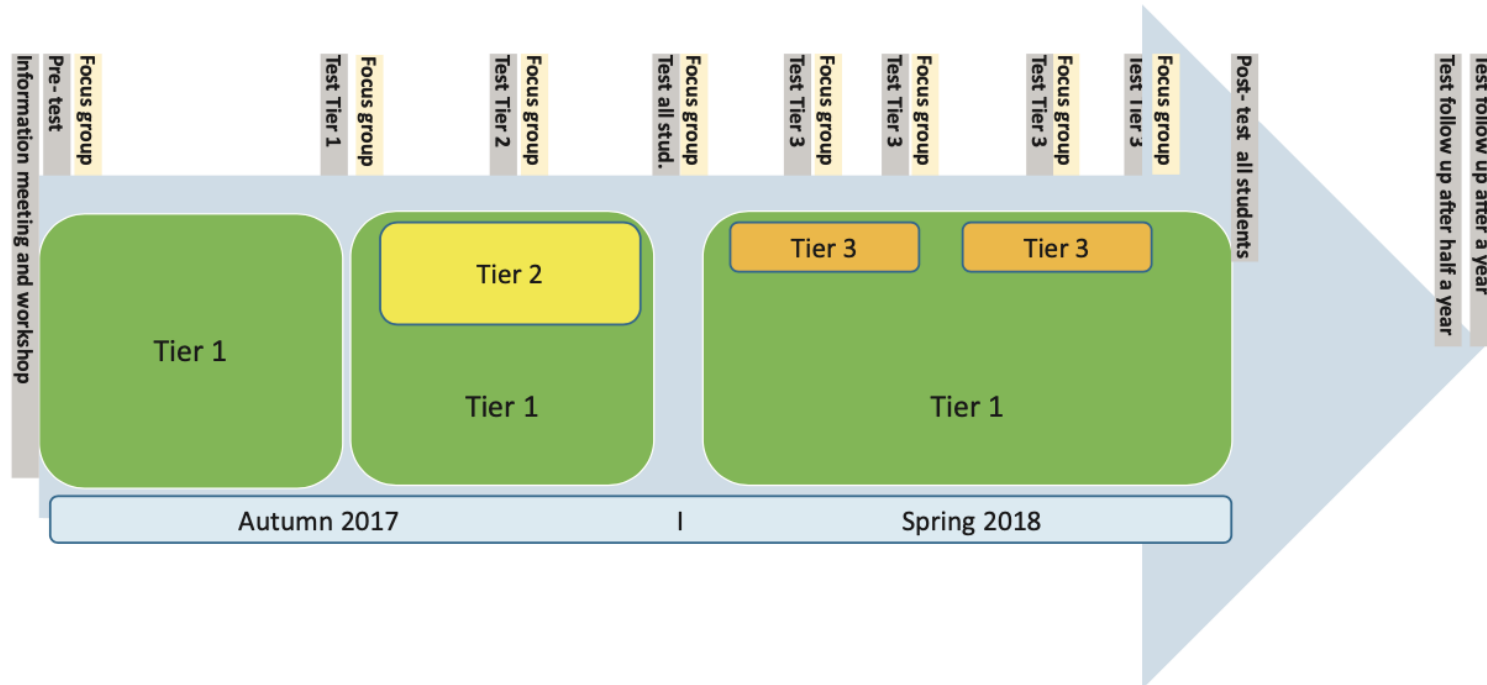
Information meeting and workshop
Pre- test
Focus group
Test Tier 1
Focus group
Test Tier 2
Focus group
Test all stud.
Focus group
Test Tier 3
Focus group
Test Tier 3
Focus group
Test Tier 3
Focus group
Test Tier 3
Focus group
Post- test all students
Test follow up after half a year
Test follow up after a year

Tier 1

Tier 2

Tier 1

Tier 3

Tier 3

Tier 1

Autumn 2017 I Spring 2018